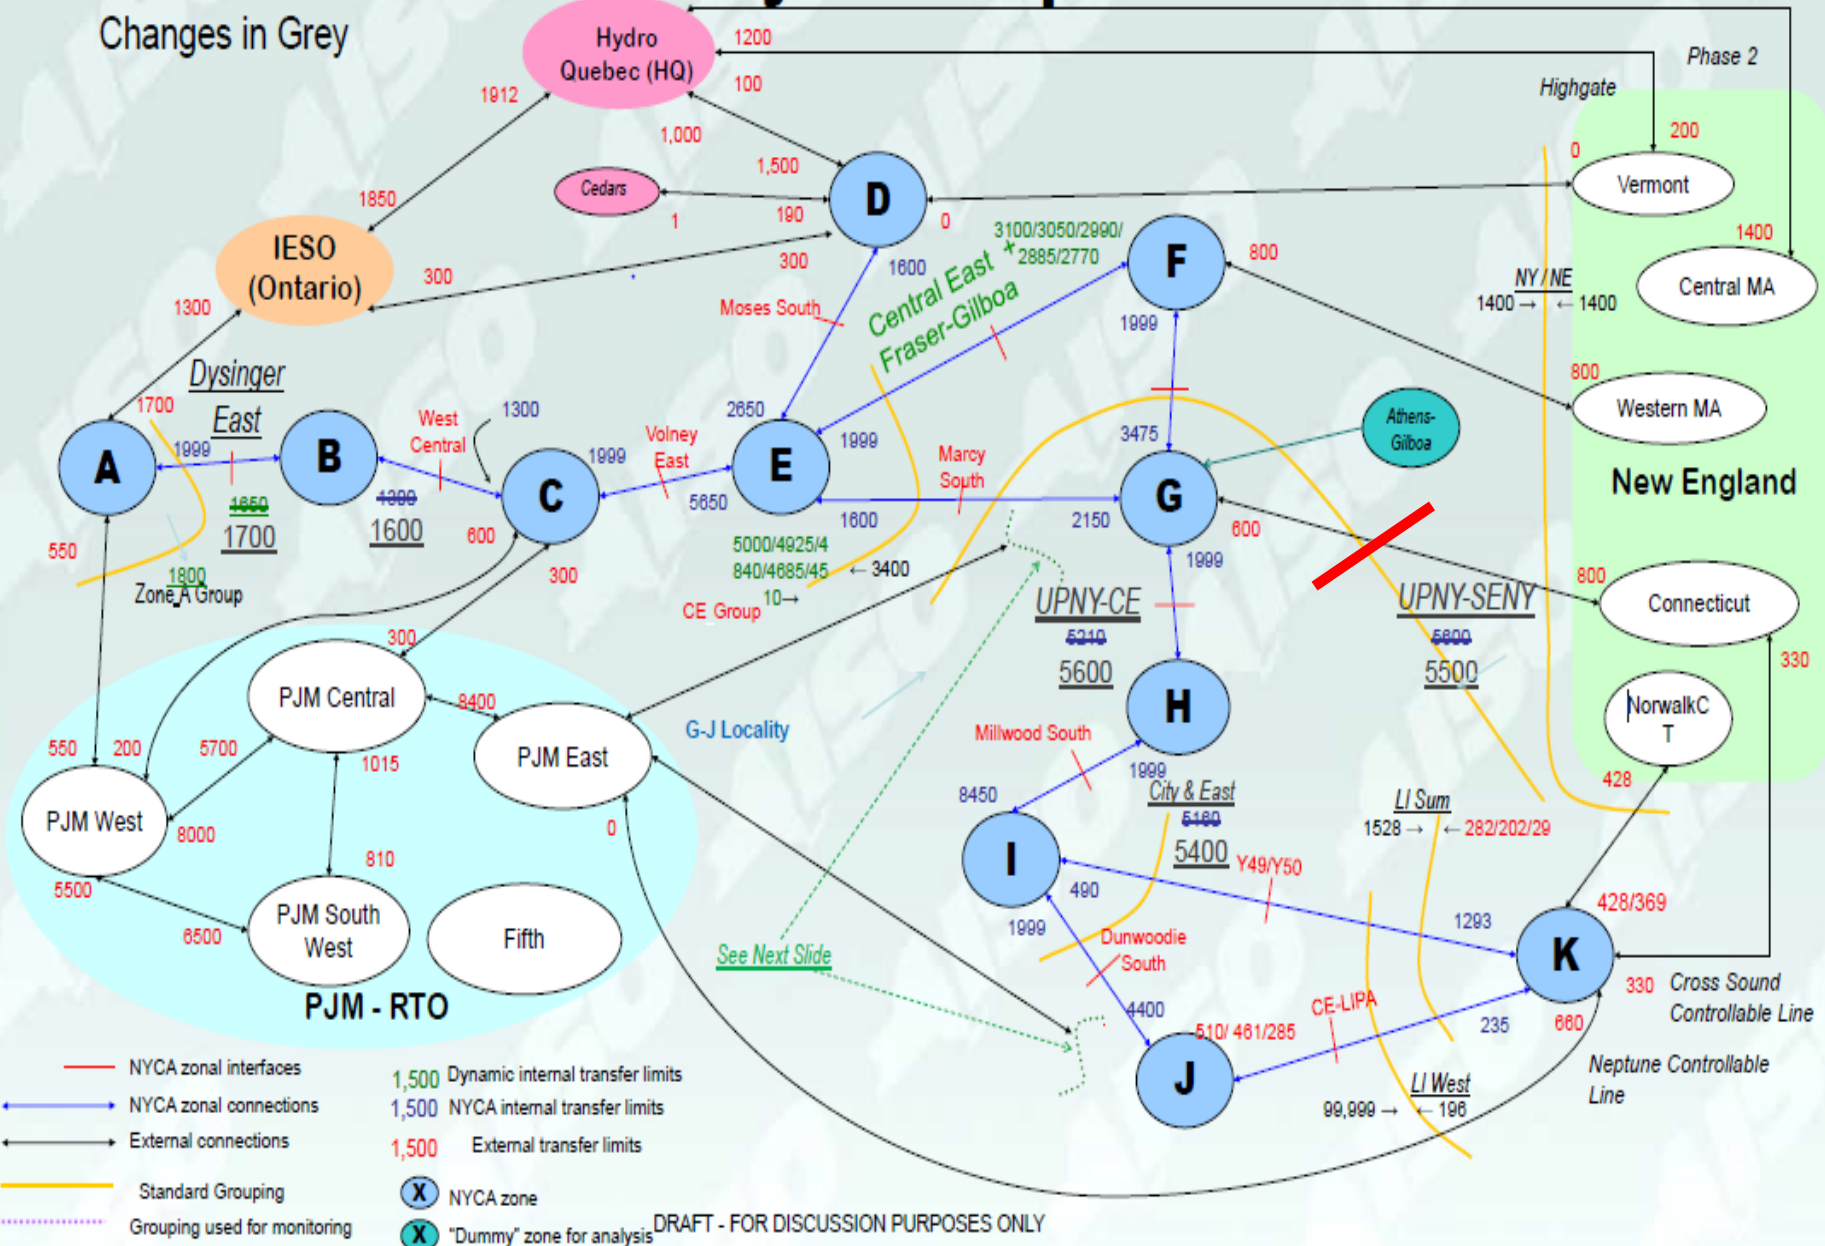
Changes in Grey

Hydro Quebec (HQ)
1200
100
1912
1,000
1,500
190
0
1
Cedars
1850
IESO (Ontario)
300
300
1300
D
1600
Moses South
Central East
Fraser-Gilboa
3100/3050/2990/2885/2770
F
800
1999
Phase 2
Highgate
200
0
Vermont
1400
Central MA
NY / NE
1400 → ← 1400
800
Western MA
New England
Dysinger East
1700
A
1999
B
~~1850~~
1700
1800
Zone A Group
550
West Central
1300
~~1300~~
1600
600
C
1999
Volney East
5650
300
2650
E
1999
Marcy South
1600
5000/4925/4840/4685/45
← 3400
10 →
CE Group
3475
G
2150
600
Athens-Gilboa
1999
UPNY-CE
~~5210~~
5600
UPNY-SENY
~~5800~~
5500
800
Connecticut
330
NorwalkCT
428
300
PJM Central
8400
PJM East
G-J Locality
H
Millwood South
550
200
5700
1015
PJM West
8000
810
0
8450
1999
City & East
~~5150~~
5400
Y49/Y50
LI Sum
1528 → ← 282/202/29
I
490
1293
428/369
K
5500
6500
PJM South West
Fifth
PJM - RTO
See Next Slide
1999
Dunwoodie South
4400
J
510/ 461/285
CE-LIPA
235
660
330
Cross Sound Controllable Line
Neptune Controllable Line
LI West
99,999 → ← 196

NYCA zonal interfaces
NYCA zonal connections
External connections
Standard Grouping
Grouping used for monitoring
1,500 Dynamic internal transfer limits
1,500 NYCA internal transfer limits
1,500 External transfer limits
X NYCA zone
X "Dummy" zone for analysis
DRAFT - FOR DISCUSSION PURPOSES ONLY